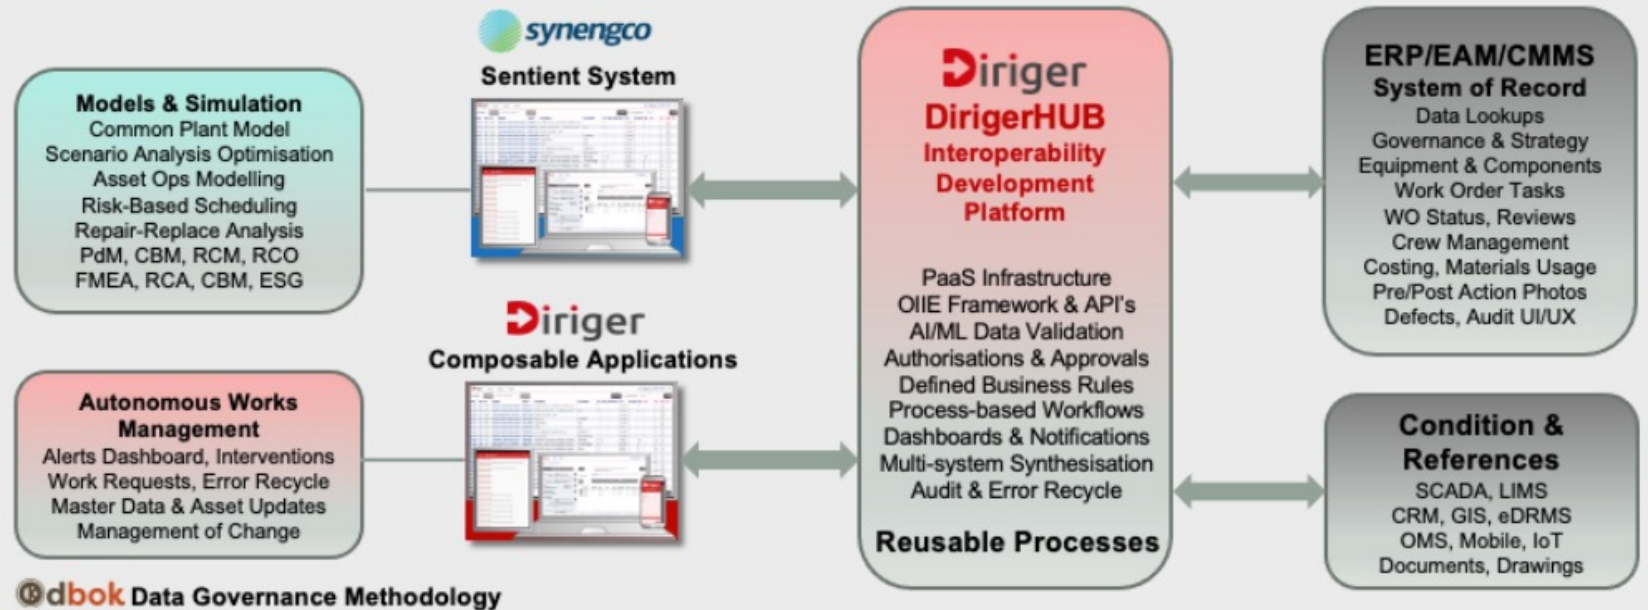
synengco
Sentient System

Models & Simulation
Common Plant Model
Scenario Analysis Optimisation
Asset Ops Modelling
Risk-Based Scheduling
Repair-Replace Analysis
PdM, CBM, RCM, RCO
FMEA, RCA, CBM, ESG

Diriger
Composable Applications

Autonomous Works Management
Alerts Dashboard, Interventions
Work Requests, Error Recycle
Master Data & Asset Updates
Management of Change

Diriger
DirigerHUB
Interoperability
Development
Platform

PaaS Infrastructure
OIIE Framework & API's
AI/ML Data Validation
Authorisations & Approvals
Defined Business Rules
Process-based Workflows
Dashboards & Notifications
Multi-system Synthesisation
Audit & Error Recycle

Reusable Processes

ERP/EAM/CMMS
System of Record
Data Lookups
Governance & Strategy
Equipment & Components
Work Order Tasks
WO Status, Reviews
Crew Management
Costing, Materials Usage
Pre/Post Action Photos
Defects, Audit UI/UX

Condition & References
SCADA, LIMS
CRM, GIS, eDRMS
OMS, Mobile, IoT
Documents, Drawings

dbok Data Governance Methodology